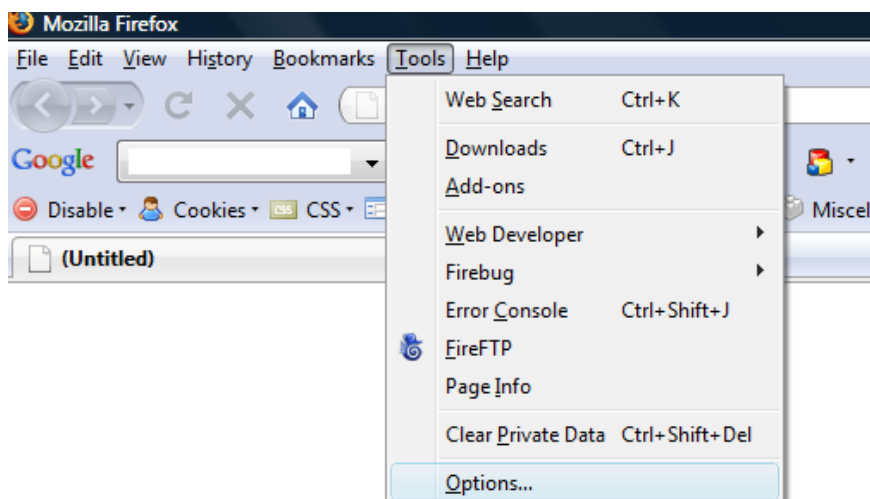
Mozilla Firefox

File Edit View History Bookmarks Tools Help

Google

Disable Cookies CSS

Miscel

(Untitled)

Web Search Ctrl+K

Downloads Ctrl+J

Add-ons

Web Developer

Firebug

Error Console Ctrl+Shift+J

FireFTP

Page Info

Clear Private Data Ctrl+Shift+Del

Options...